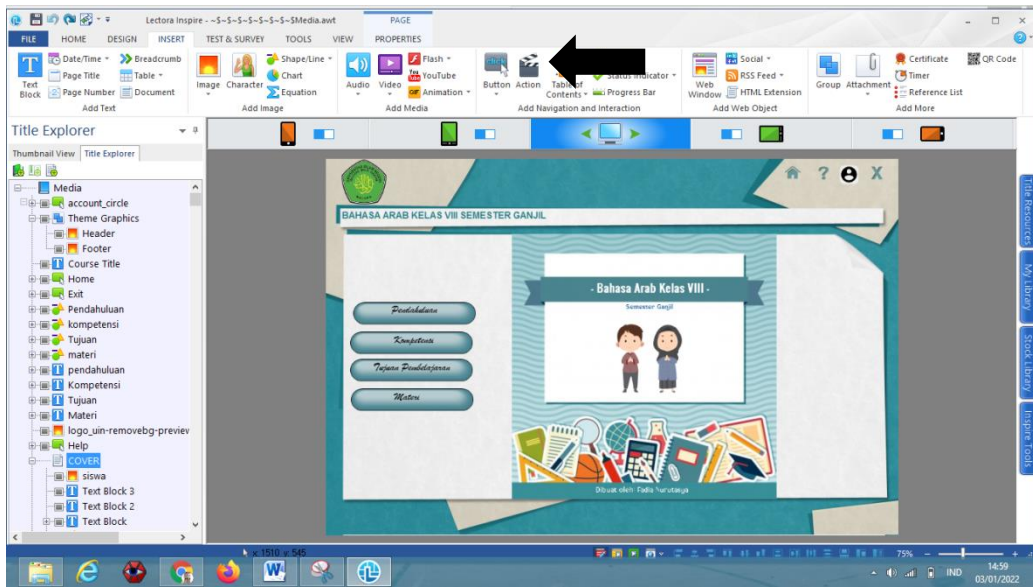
Lectora Inspire - ~$~$~$~$~$~$~$Media.awt

PAGE

FILE HOME DESIGN INSERT TEST & SURVEY TOOLS VIEW PROPERTIES

Text Block
Date/Time
Page Title
Page Number
Breadcrumb
Table
Document
Add Text

Image
Character
Shape/Line
Chart
Equation
Add Image

Audio
Video
Flash
YouTube
Animation
Add Media

Button
Action
Table of Contents
Status Indicator
Progress Bar
Add Navigation and Interaction

Web Window
Social
RSS Feed
HTML Extension
Add Web Object

Group
Attachment
Certificate
Timer
Reference List
QR Code
Add More

Title Explorer

Thumbnail View Title Explorer

Media
account_circle
Theme Graphics
Header
Footer
Course Title
Home
Exit
Pendahuluan
kompetensi
Tujuan
materi
pendahuluan
Kompetensi
Tujuan
Materi
logo_uin-removebg-previev
Help
COVER
siswa
Text Block 3
Text Block 2
Text Block

BAHASA ARAB KELAS VIII SEMESTER GANJIL

Pendahuluan
Kompetensi
Tujuan Pembelajaran
Materi

- Bahasa Arab Kelas VIII -
Semester Ganjil

Dibuat oleh: Fadia Nurutsaya

Title Resources
My Library
Stock Library
Inspire Tools

x: 1510 y: 545

75%

IND
14:59
03/01/2022